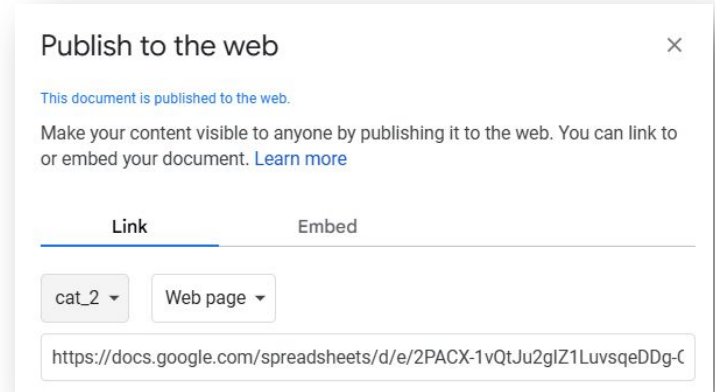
Publish to the web

×

This document is published to the web.

Make your content visible to anyone by publishing it to the web. You can link to or embed your document. Learn more

Link

Embed

cat_2 ▾

Web page ▾

https://docs.google.com/spreadsheets/d/e/2PACX-1vQtJu2glZ1LuvsqeDDg-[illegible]